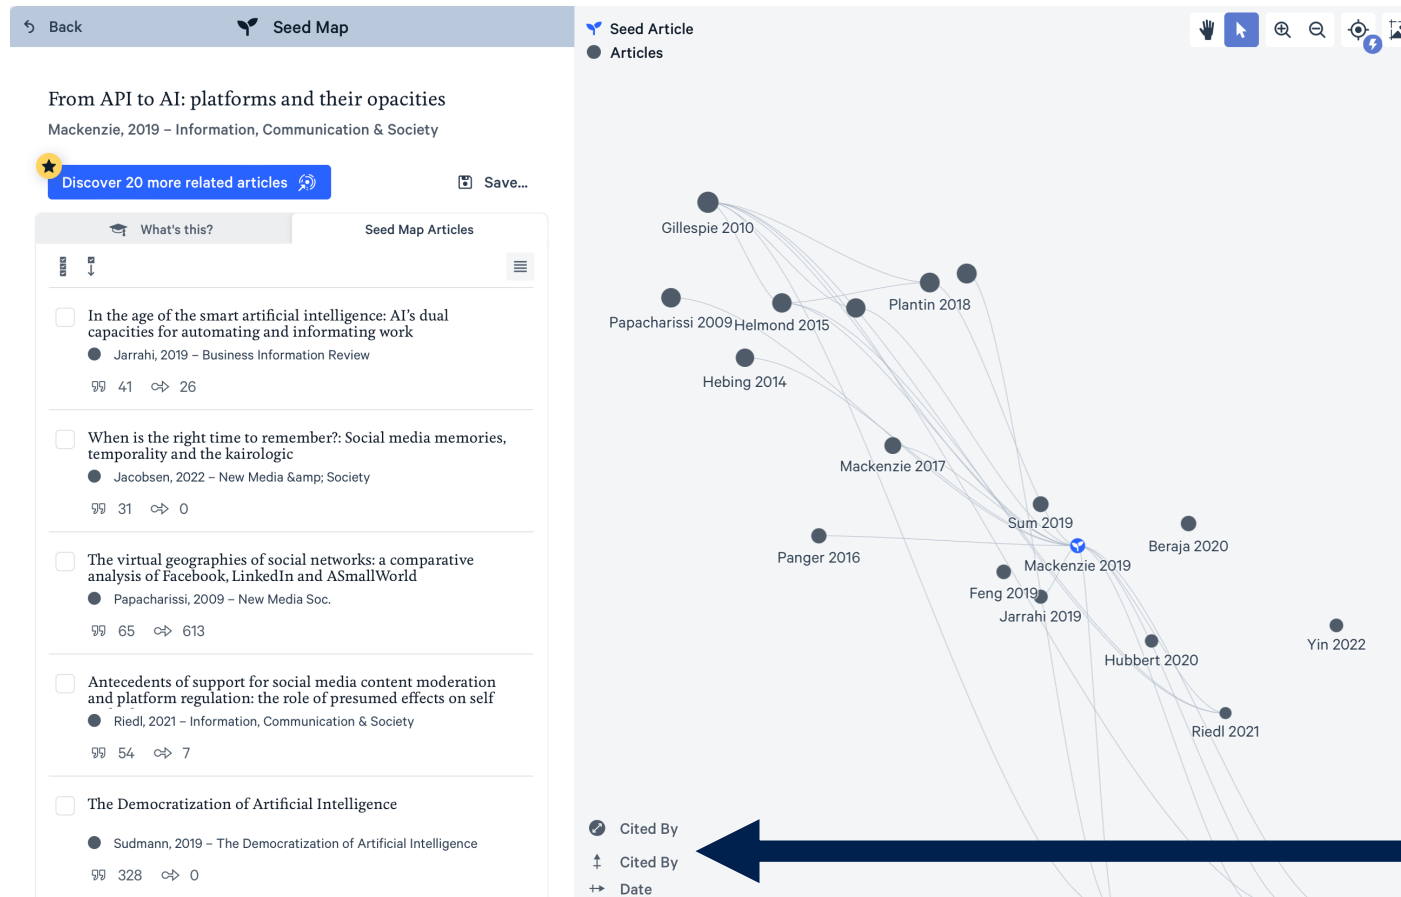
Back

Seed Map

From API to AI: platforms and their opacities

Mackenzie, 2019 – Information, Communication & Society

Discover 20 more related articles

Save...

What's this?

Seed Map Articles

In the age of the smart artificial intelligence: AI's dual capacities for automating and informating work

Jarrahi, 2019 – Business Information Review

41 26

When is the right time to remember?: Social media memories, temporality and the kairologic

Jacobsen, 2022 – New Media &amp; Society

31 0

The virtual geographies of social networks: a comparative analysis of Facebook, LinkedIn and ASmallWorld

Papacharissi, 2009 – New Media Soc.

65 613

Antecedents of support for social media content moderation and platform regulation: the role of presumed effects on self

Riedl, 2021 – Information, Communication & Society

54 7

The Democratization of Artificial Intelligence

Sudmann, 2019 – The Democratization of Artificial Intelligence

328 0

Seed Article
Articles

Gillespie 2010
Plantin 2018
Papacharissi 2009
Helmond 2015
Hebing 2014
Mackenzie 2017
Sum 2019
Beraja 2020
Panger 2016
Mackenzie 2019
Feng 2019
Jarrahi 2019
Yin 2022
Hubbert 2020
Riedl 2021

Cited By
Cited By
Date